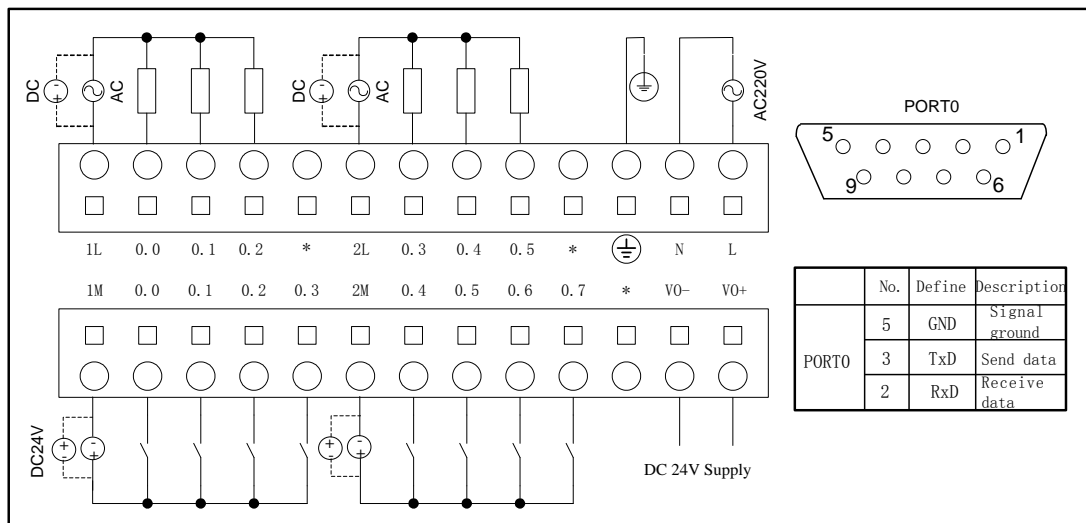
DC AC DC AC AC220V

PORT0

5 1

9 6

1L 0.0 0.1 0.2 * 2L 0.3 0.4 0.5 * N L

1M 0.0 0.1 0.2 0.3 2M 0.4 0.5 0.6 0.7 * VO- VO+

| | No. | Define | Description |
|---|---|---|---|
| PORT0 | 5 | GND | Signal ground |
| | 3 | TxD | Send data |
| | 2 | RxD | Receive data |

DC24V

DC 24V Supply